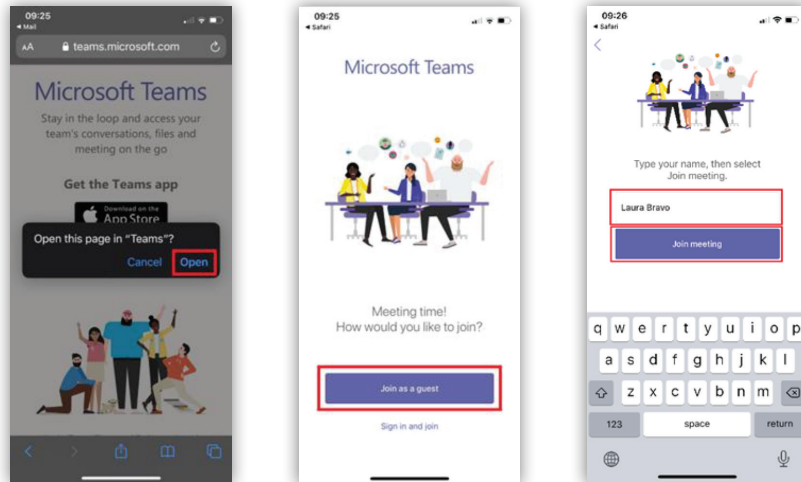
09:25
◂ Mail
AA teams.microsoft.com

Microsoft Teams

Stay in the loop and access your team's conversations, files and meeting on the go

Get the Teams app

Download on the App Store

Open this page in "Teams"?

Cancel Open

09:25
◂ Safari

Microsoft Teams

Meeting time! How would you like to join?

Join as a guest

Sign in and join

09:26
◂ Safari

Type your name, then select Join meeting.

Laura Bravo

Join meeting

q w e r t y u i o p
a s d f g h j k l
z x c v b n m
123 space return